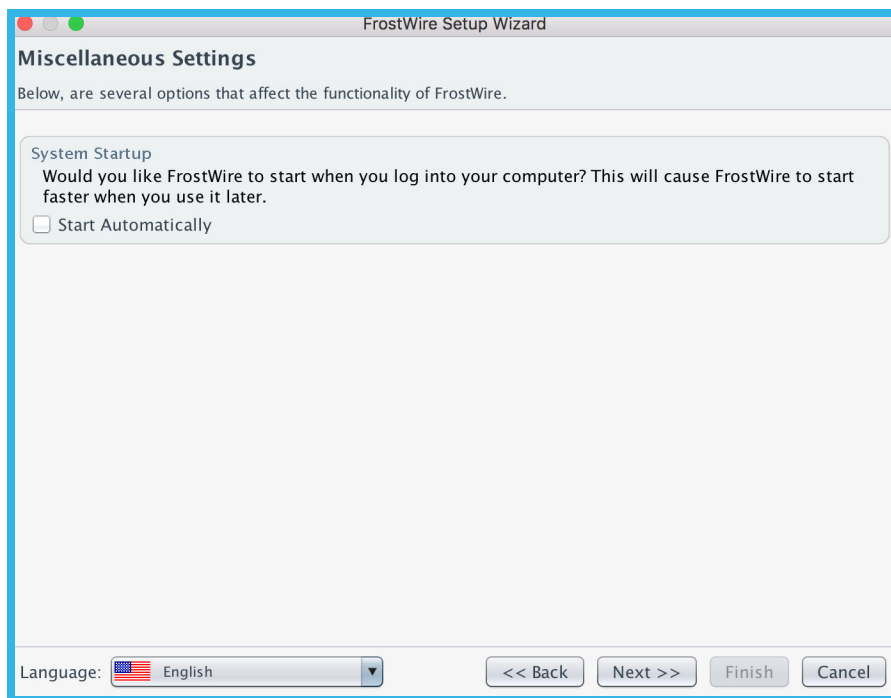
FrostWire Setup Wizard

Miscellaneous Settings

Below, are several options that affect the functionality of FrostWire.

System Startup

Would you like FrostWire to start when you log into your computer? This will cause FrostWire to start faster when you use it later.

Start Automatically

Language: English

<< Back
Next >>
Finish
Cancel